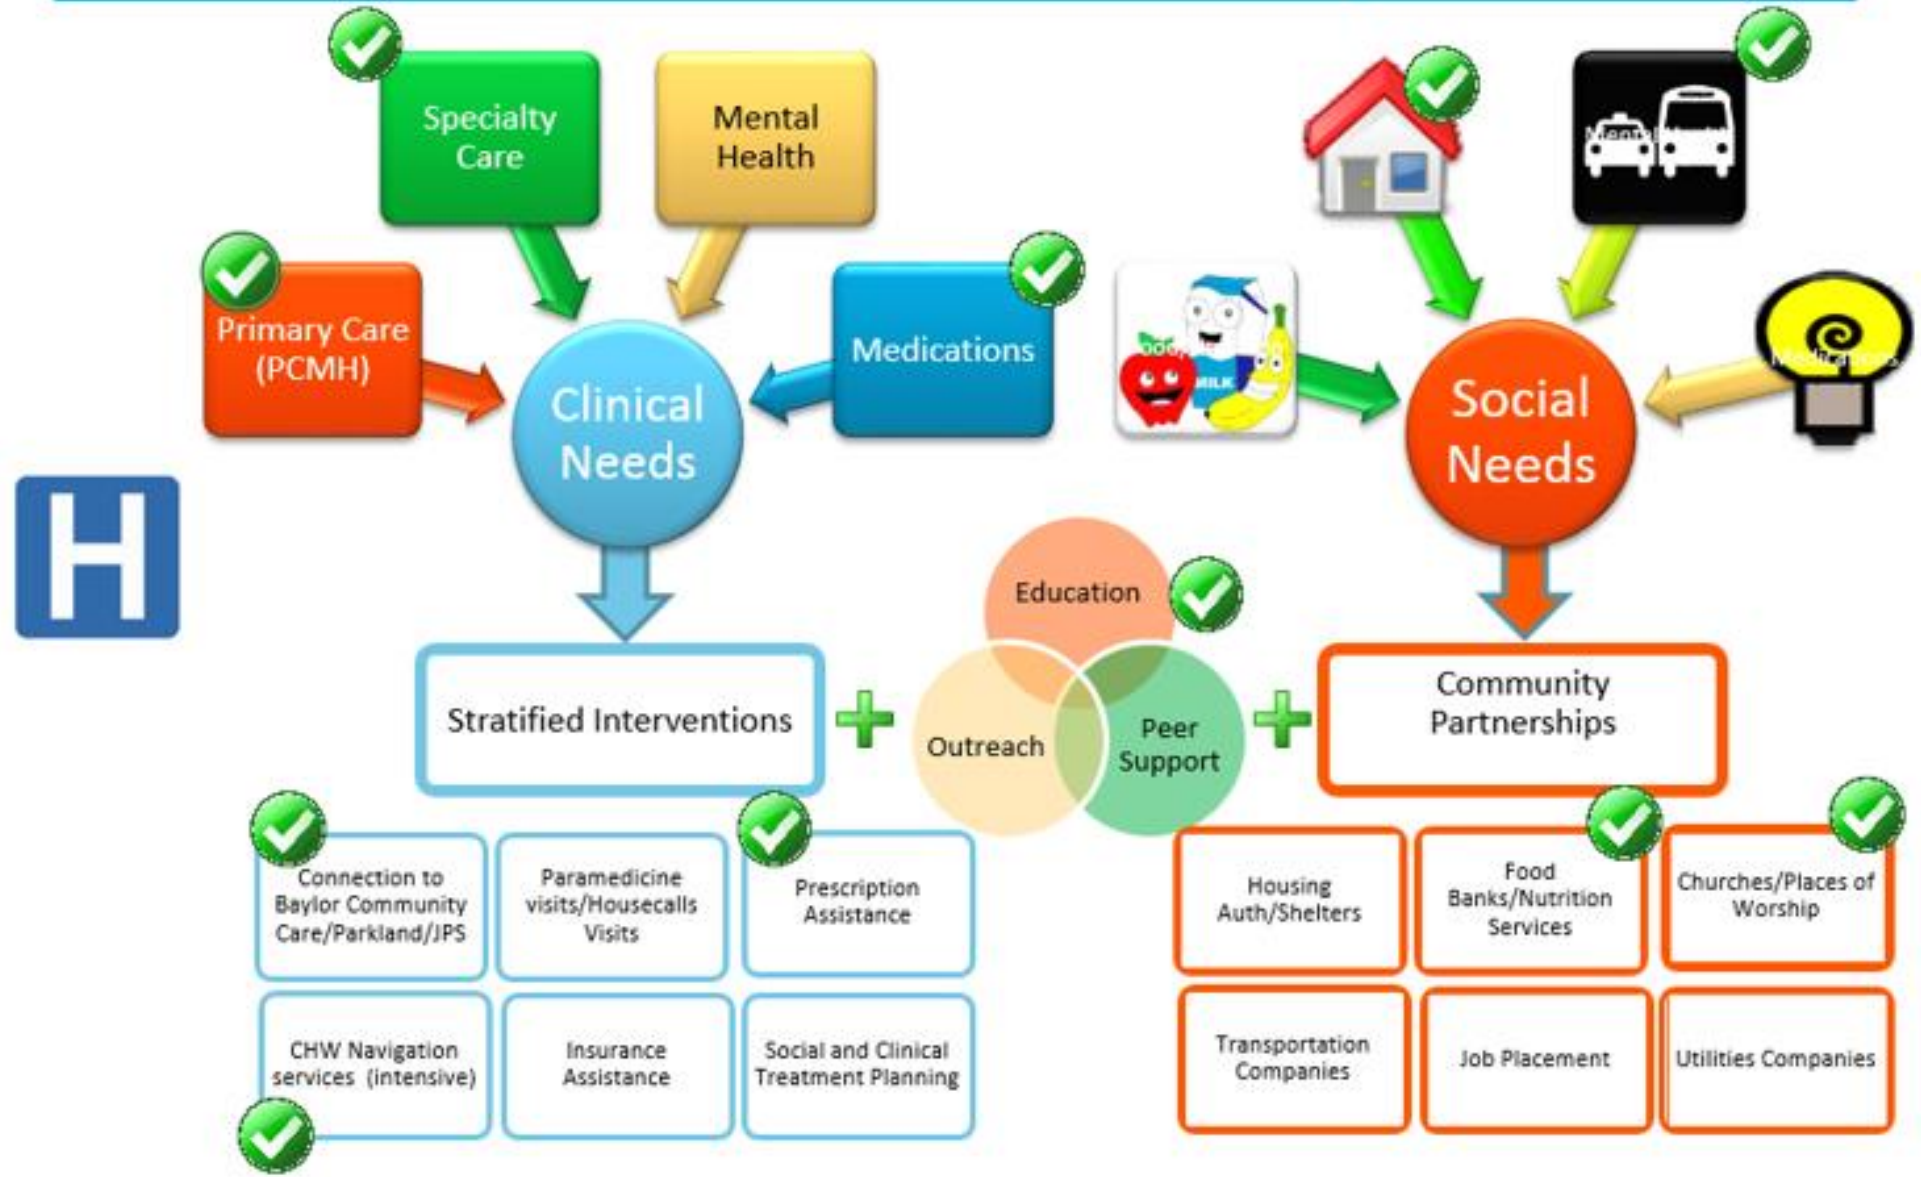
Specialty Care

Mental Health

Primary Care (PCMH)

Medications

Clinical Needs

Social Needs

H

Education

Outreach

Peer Support

Stratified Interventions

Community Partnerships

Connection to Baylor Community Care/Parkland/JPS

Paramedicine visits/Housecalls Visits

Prescription Assistance

CHW Navigation services (intensive)

Insurance Assistance

Social and Clinical Treatment Planning

Housing Auth/Shelters

Food Banks/Nutrition Services

Churches/Places of Worship

Transportation Companies

Job Placement

Utilities Companies